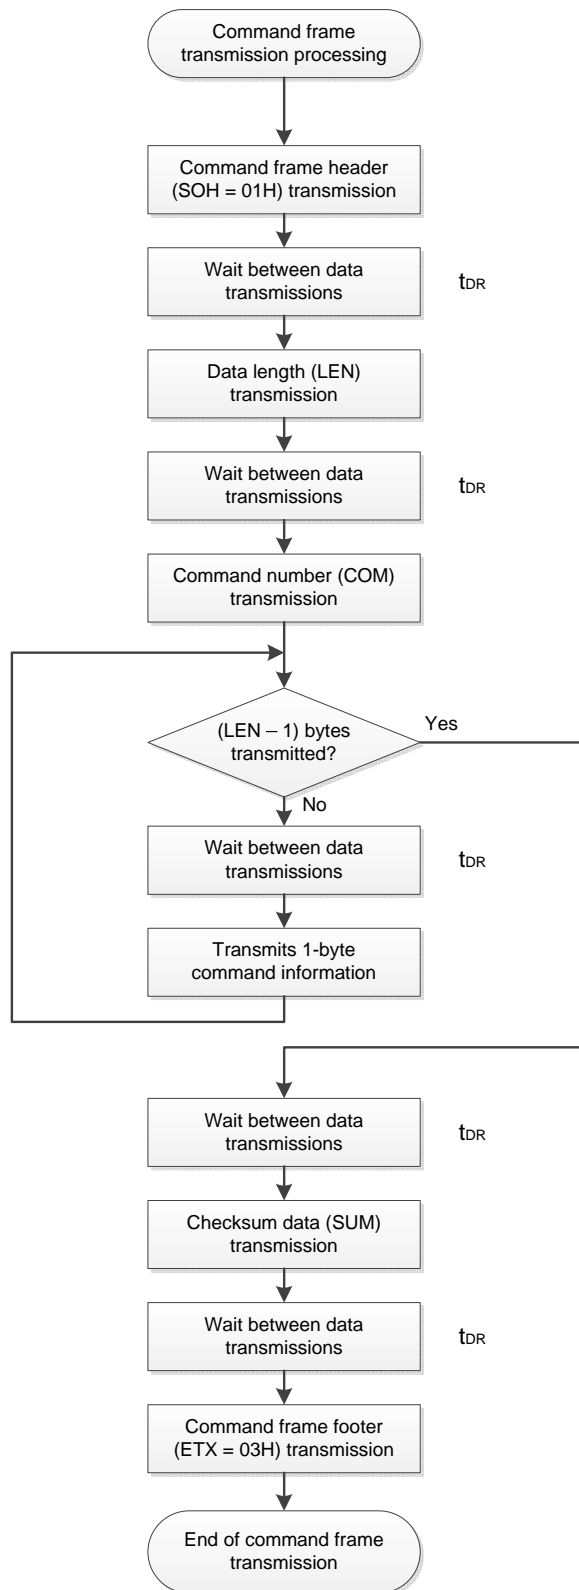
Command frame transmission processing

Command frame header (SOH = 01H) transmission

Wait between data transmissions

$t_{DR}$

Data length (LEN) transmission

Wait between data transmissions

$t_{DR}$

Command number (COM) transmission

(LEN – 1) bytes transmitted?

Yes

No

Wait between data transmissions

$t_{DR}$

Transmits 1-byte command information

Wait between data transmissions

$t_{DR}$

Checksum data (SUM) transmission

Wait between data transmissions

$t_{DR}$

Command frame footer (ETX = 03H) transmission

End of command frame transmission